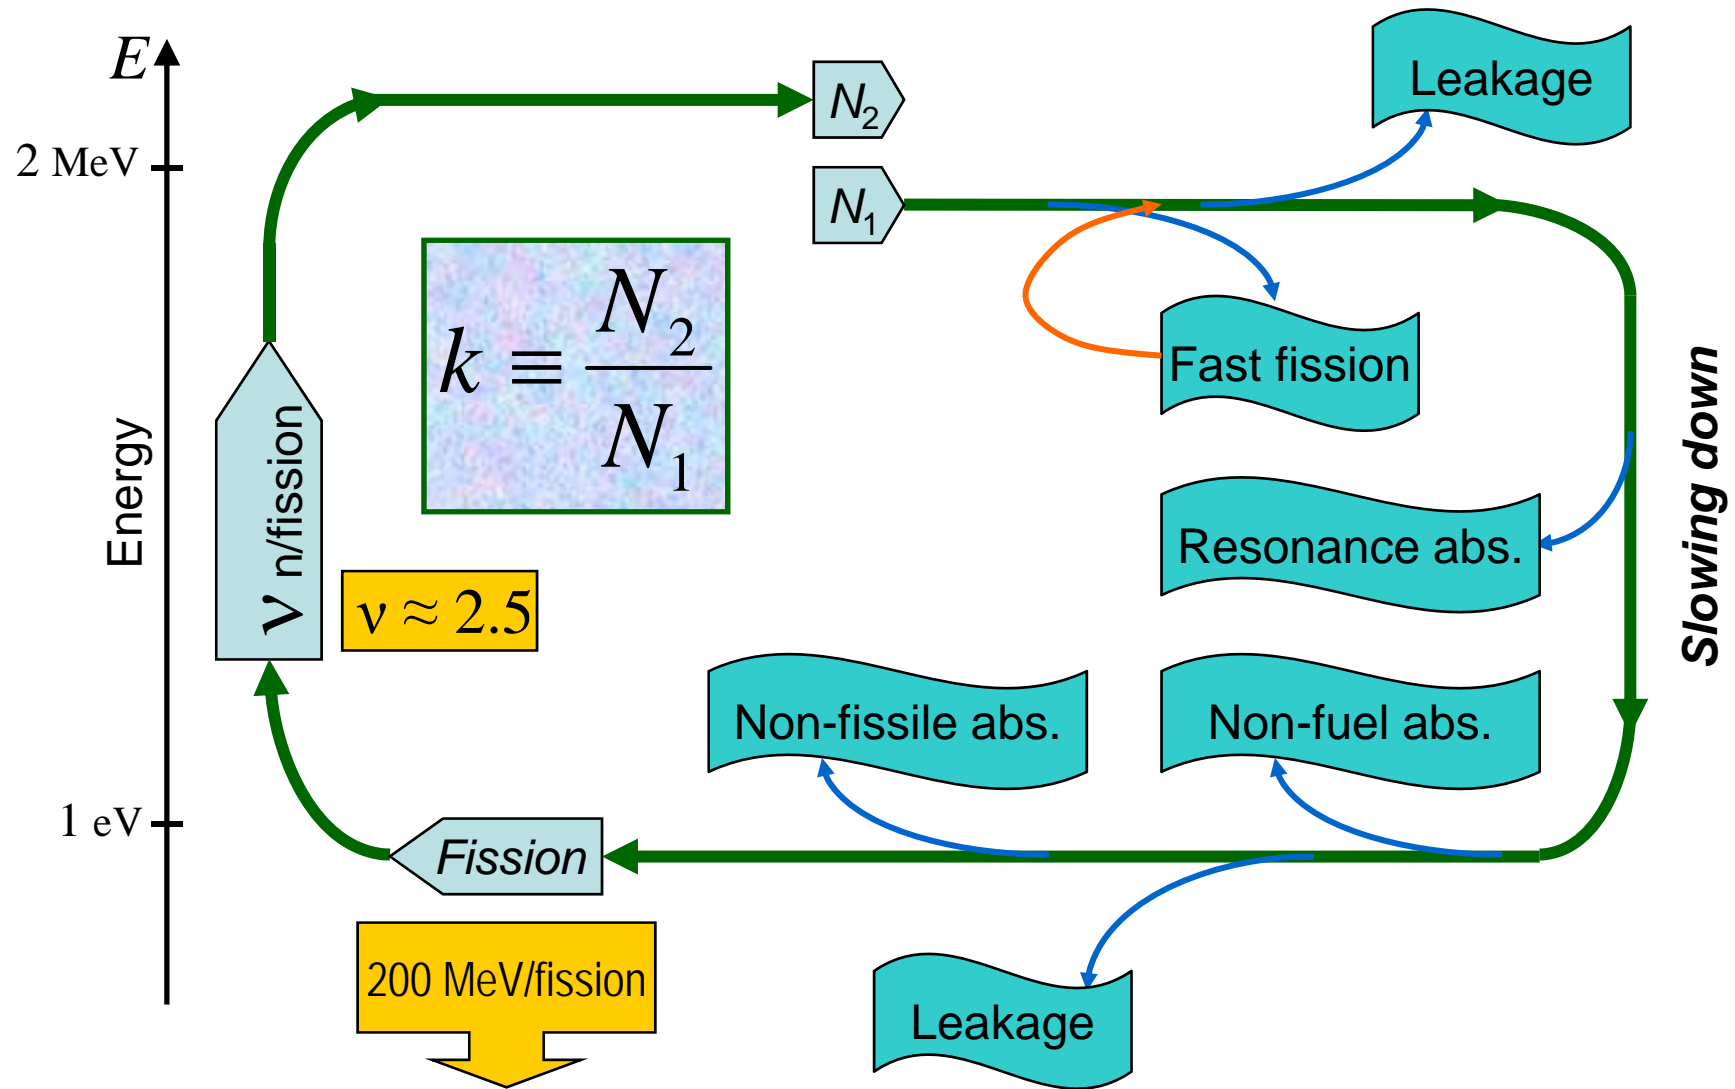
$E$

2 MeV

1 eV

Energy

$\nu$ n/fission

$\nu \approx 2.5$

$k \equiv \frac{N_2}{N_1}$

$N_2$

$N_1$

Leakage

Fast fission

Resonance abs.

Slowing down

Non-fissile abs.

Non-fuel abs.

Fission

200 MeV/fission

Leakage